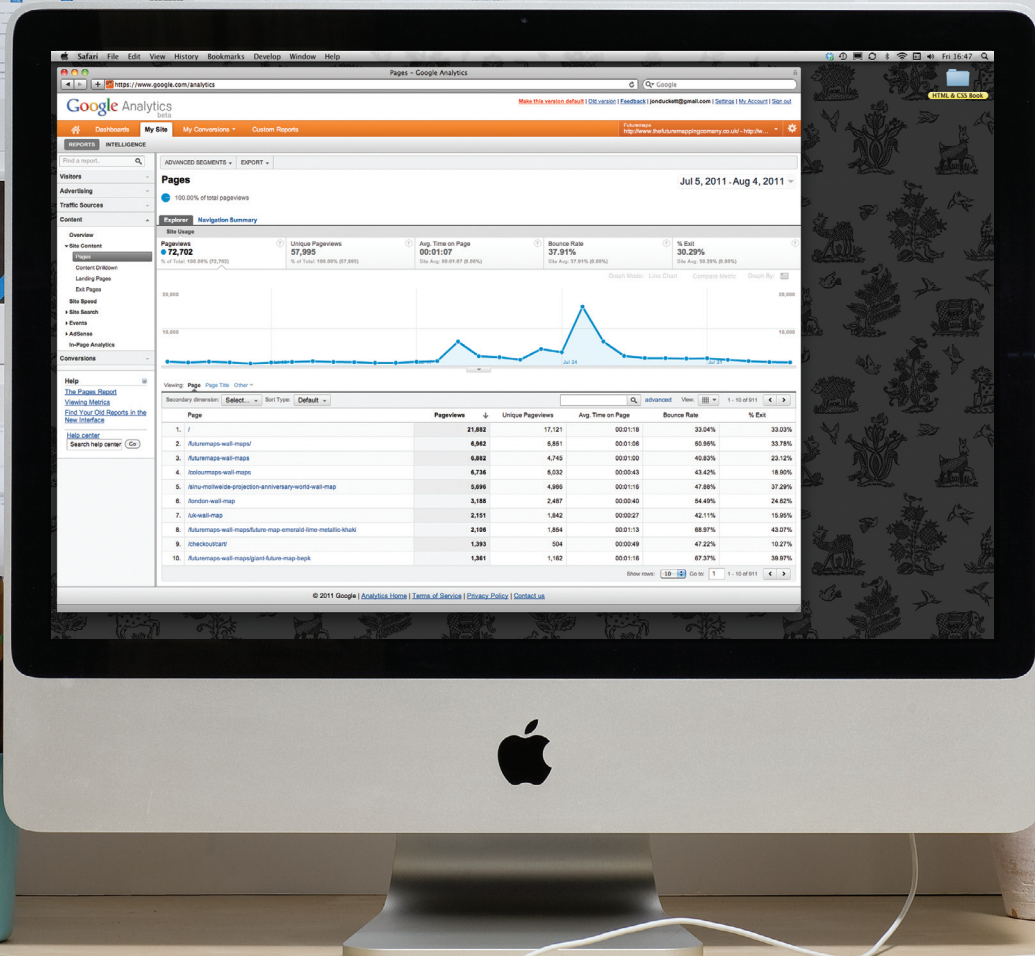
Safari File Edit View History Bookmarks Develop Window Help

Fri 16:47

HTML & CSS Book

Pages – Google Analytics

https://www.google.com/analytics

Google

Google Analytics beta

Make this version default | Old version | Feedback | jonduckett@gmail.com | Settings | My Account | Sign out

Dashboards My Site My Conversions Custom Reports

Futuremaps http://www.thefuturemappingcompany.co.uk/ - http://w...

REPORTS INTELLIGENCE

Find a report...

Visitors

Advertising

Traffic Sources

Content

Overview

Site Content

Pages

Content Drilldown

Landing Pages

Exit Pages

Site Speed

Site Search

Events

AdSense

In-Page Analytics

Conversions

Help

The Pages Report

Viewing Metrics

Find Your Old Reports in the New Interface

Help center

Search help center Go

ADVANCED SEGMENTS EXPORT

Pages

100.00% of total pageviews

Jul 5, 2011 - Aug 4, 2011

Explorer Navigation Summary

Site Usage

| Pageviews | Unique Pageviews | Avg. Time on Page | Bounce Rate | % Exit |
|---|---|---|---|---|
| 72,702 | 57,995 | 00:01:07 | 37.91% | 30.29% |
| % of Total: 100.00% (72,702) | % of Total: 100.00% (57,995) | Site Avg: 00:01:07 (0.00%) | Site Avg: 37.91% (0.00%) | Site Avg: 30.29% (0.00%) |

Graph Mode: Line Chart Compare Metric Graph By:

20,000

10,000

Jul 24

Jul 31

Viewing: Page Page Title Other

Secondary dimension: Select... Sort Type: Default

advanced View: 1 - 10 of 911

| | Page | Pageviews | Unique Pageviews | Avg. Time on Page | Bounce Rate | % Exit |
|---|---|---|---|---|---|---|
| 1. | / | 21,882 | 17,121 | 00:01:18 | 33.04% | 33.03% |
| 2. | /futuremaps-wall-maps/ | 6,962 | 5,861 | 00:01:06 | 50.86% | 33.76% |
| 3. | /futuremaps-wall-maps | 6,882 | 4,745 | 00:01:00 | 40.83% | 23.12% |
| 4. | /colourmaps-wall-maps | 6,736 | 5,032 | 00:00:43 | 43.42% | 18.90% |
| 5. | /sinu-mollweide-projection-anniversary-world-wall-map | 5,696 | 4,966 | 00:01:16 | 47.86% | 37.29% |
| 6. | /london-wall-map | 3,188 | 2,487 | 00:00:40 | 54.49% | 24.62% |
| 7. | /uk-wall-map | 2,151 | 1,842 | 00:00:27 | 42.11% | 15.95% |
| 8. | /futuremaps-wall-maps/future-map-emerald-lime-metallic-khaki | 2,106 | 1,864 | 00:01:13 | 68.97% | 43.07% |
| 9. | /checkoutcart/ | 1,393 | 504 | 00:00:49 | 47.22% | 10.27% |
| 10. | /futuremaps-wall-maps/giant-future-map-bepk | 1,361 | 1,162 | 00:01:16 | 67.37% | 39.97% |

Show rows: 10 Go to: 1 1 - 10 of 911

© 2011 Google | Analytics Home | Terms of Service | Privacy Policy | Contact us